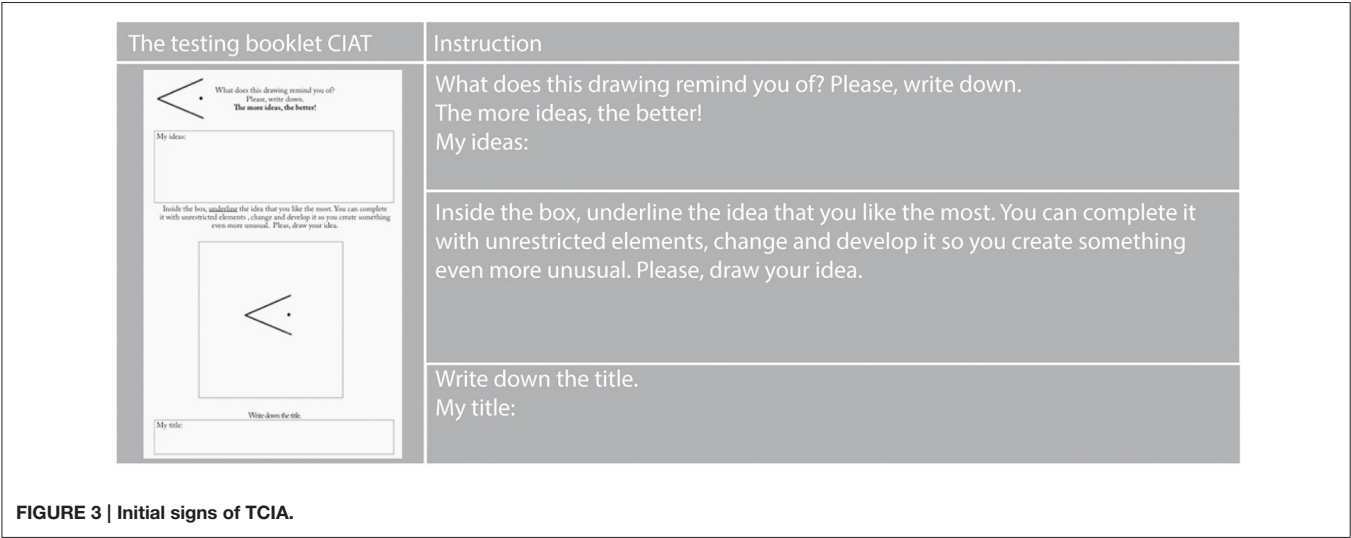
| The testing booklet CIAT | Instruction |
|---|---|
| What does this drawing remind you of? Please, write down. **The more ideas, the better!** My ideas: | What does this drawing remind you of? Please, write down. The more ideas, the better! My ideas: |
| Inside the box, underline the idea that you like the most. You can complete it with unrestricted elements , change and develop it so you create something even more unusual. Please, draw your idea. | Inside the box, underline the idea that you like the most. You can complete it with unrestricted elements, change and develop it so you create something even more unusual. Please, draw your idea. |
| Write down the title. My title: | Write down the title. My title: |

**FIGURE 3 | Initial signs of TCIA.**